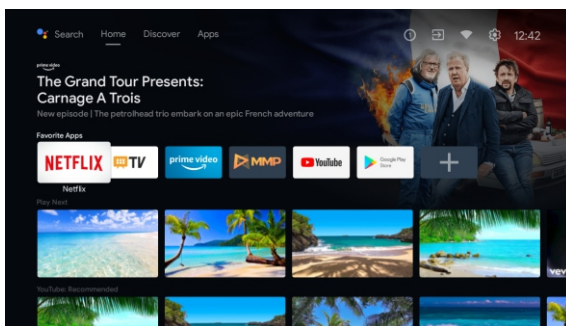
Search Home Discover Apps

12:42

prime video

The Grand Tour Presents: Carnage A Trois

New episode | The petrolhead trio embark on an epic French adventure

Favorite Apps

NETFLIX

TV

prime video

MMP

YouTube

Google Play Store

Netflix

Play Next

vev

YouTube: Recommended